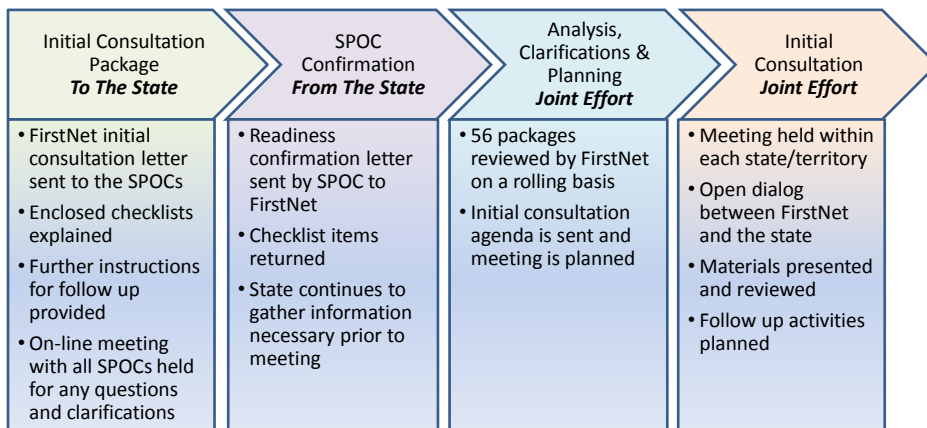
Initial Consultation Package
*To The State*

- FirstNet initial consultation letter sent to the SPOCs
- Enclosed checklists explained
- Further instructions for follow up provided
- On-line meeting with all SPOCs held for any questions and clarifications

SPOC Confirmation
*From The State*

- Readiness confirmation letter sent by SPOC to FirstNet
- Checklist items returned
- State continues to gather information necessary prior to meeting

Analysis, Clarifications & Planning
*Joint Effort*

- 56 packages reviewed by FirstNet on a rolling basis
- Initial consultation agenda is sent and meeting is planned

Initial Consultation
*Joint Effort*

- Meeting held within each state/territory
- Open dialog between FirstNet and the state
- Materials presented and reviewed
- Follow up activities planned